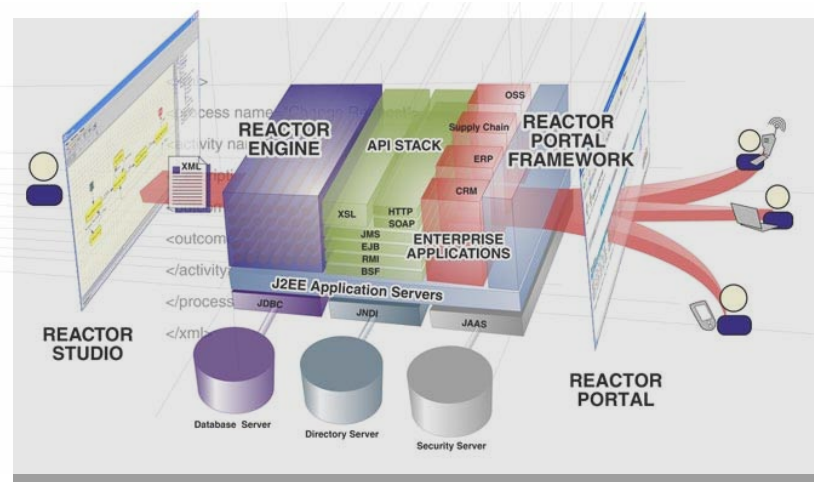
<process name="Change Re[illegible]
<activity na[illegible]
XML
<outcom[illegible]
</activity
</process
</xml
REACTOR ENGINE
API STACK
OSS
Supply Chain
ERP
CRM
REACTOR PORTAL FRAMEWORK
XSL
HTTP
SOAP
JMS
EJB
RMI
BSF
ENTERPRISE APPLICATIONS
J2EE Application Servers
JDBC
JNDI
JAAS
REACTOR STUDIO
Database Server
Directory Server
Security Server
REACTOR PORTAL